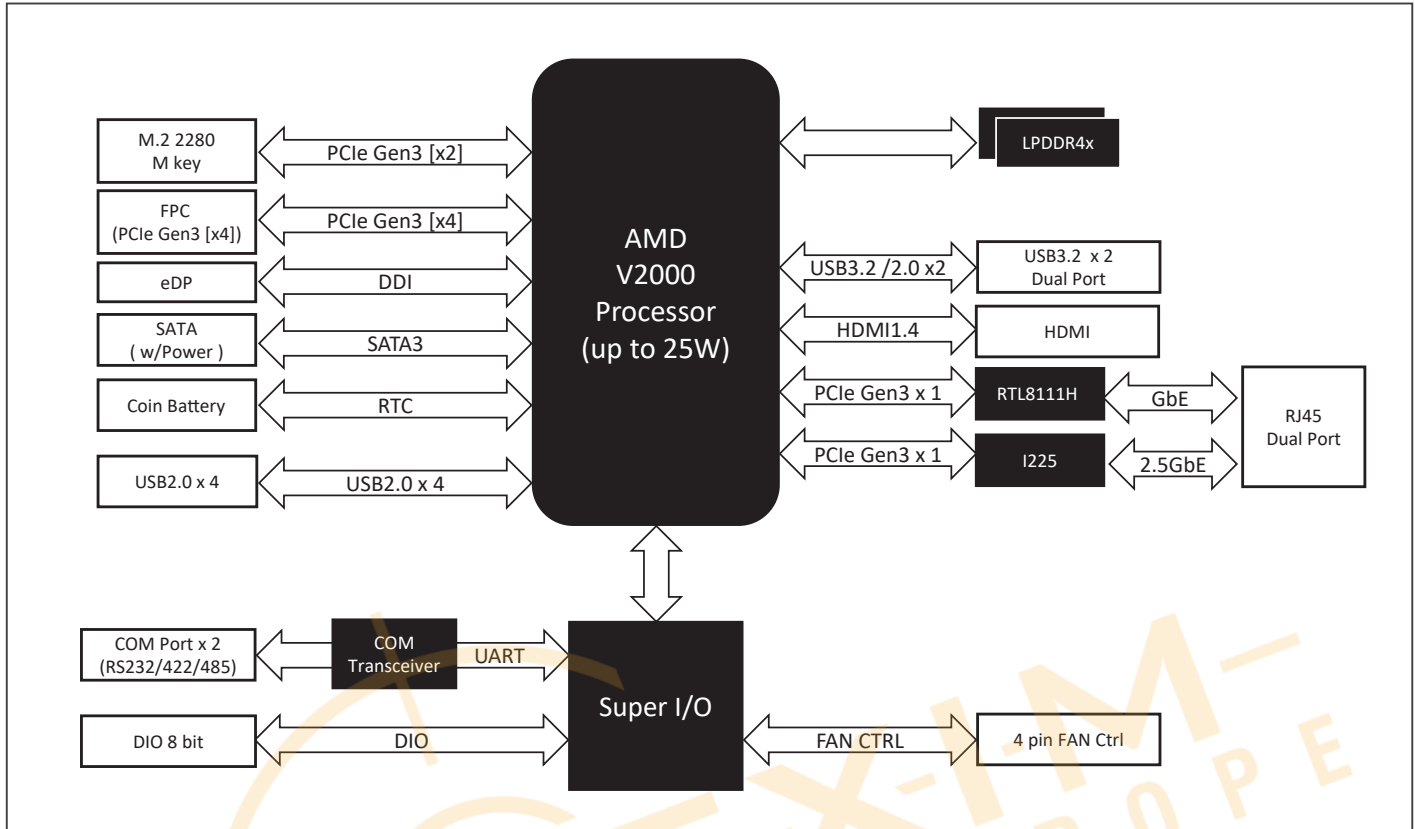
M.2 2280
M key

PCIe Gen3 [x2]

FPC
(PCIe Gen3 [x4])

PCIe Gen3 [x4]

eDP

DDI

SATA
( w/Power )

SATA3

Coin Battery

RTC

USB2.0 x 4

USB2.0 x 4

AMD
V2000
Processor
(up to 25W)

LPDDR4x

USB3.2 /2.0 x2

USB3.2 x 2
Dual Port

HDMI1.4

HDMI

PCIe Gen3 x 1

RTL8111H

GbE

RJ45
Dual Port

PCIe Gen3 x 1

I225

2.5GbE

COM Port x 2
(RS232/422/485)

COM
Transceiver

UART

Super I/O

DIO 8 bit

DIO

FAN CTRL

4 pin FAN Ctrl